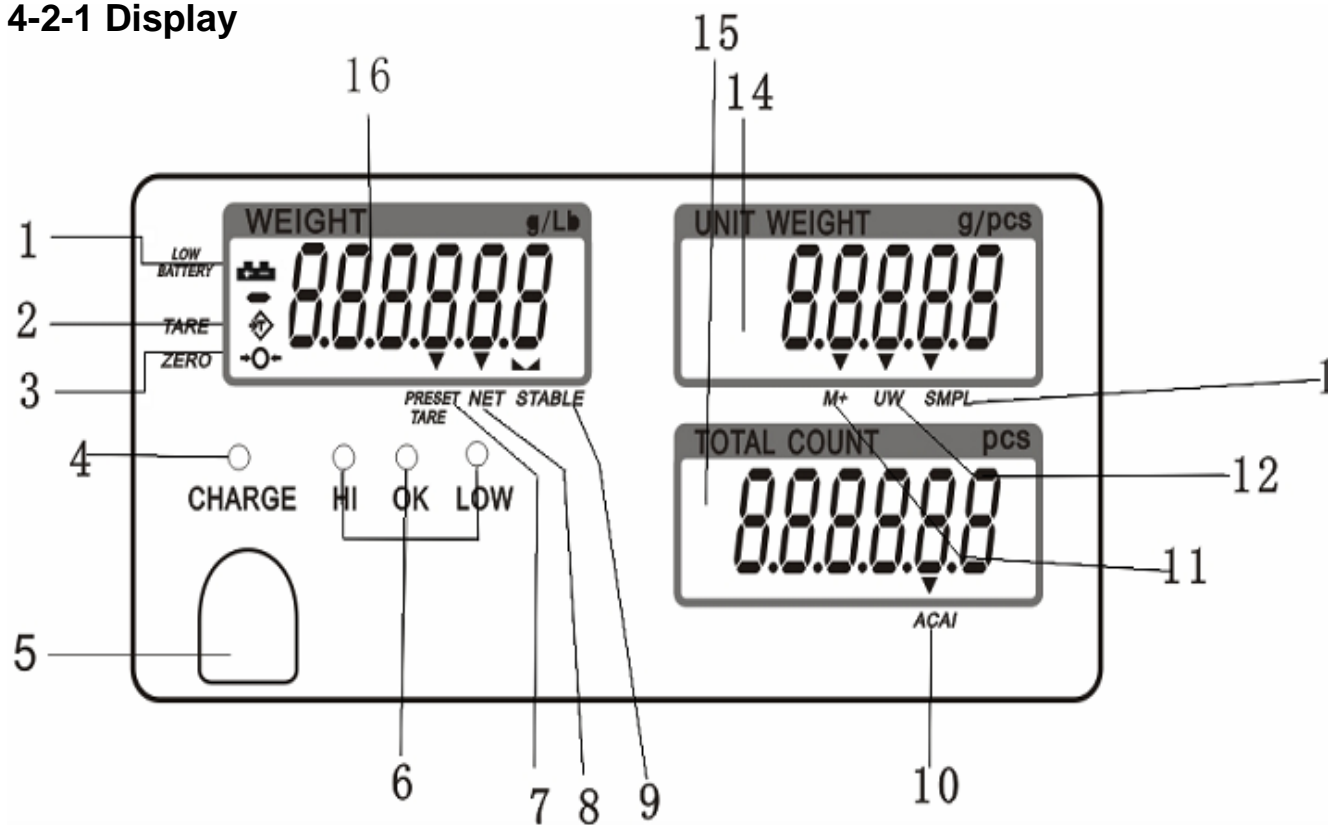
4-2-1 Display

15
16
14

WEIGHT g/Lb
LOW BATTERY
TARE
ZERO
888888

UNIT WEIGHT g/pcs
88888

PRESET TARE NET STABLE

M+ UW SMPL

TOTAL COUNT pcs
888888
ACAI

CHARGE HI OK LOW

1
2
3
4
5
6
7
8
9
10
11
12
1